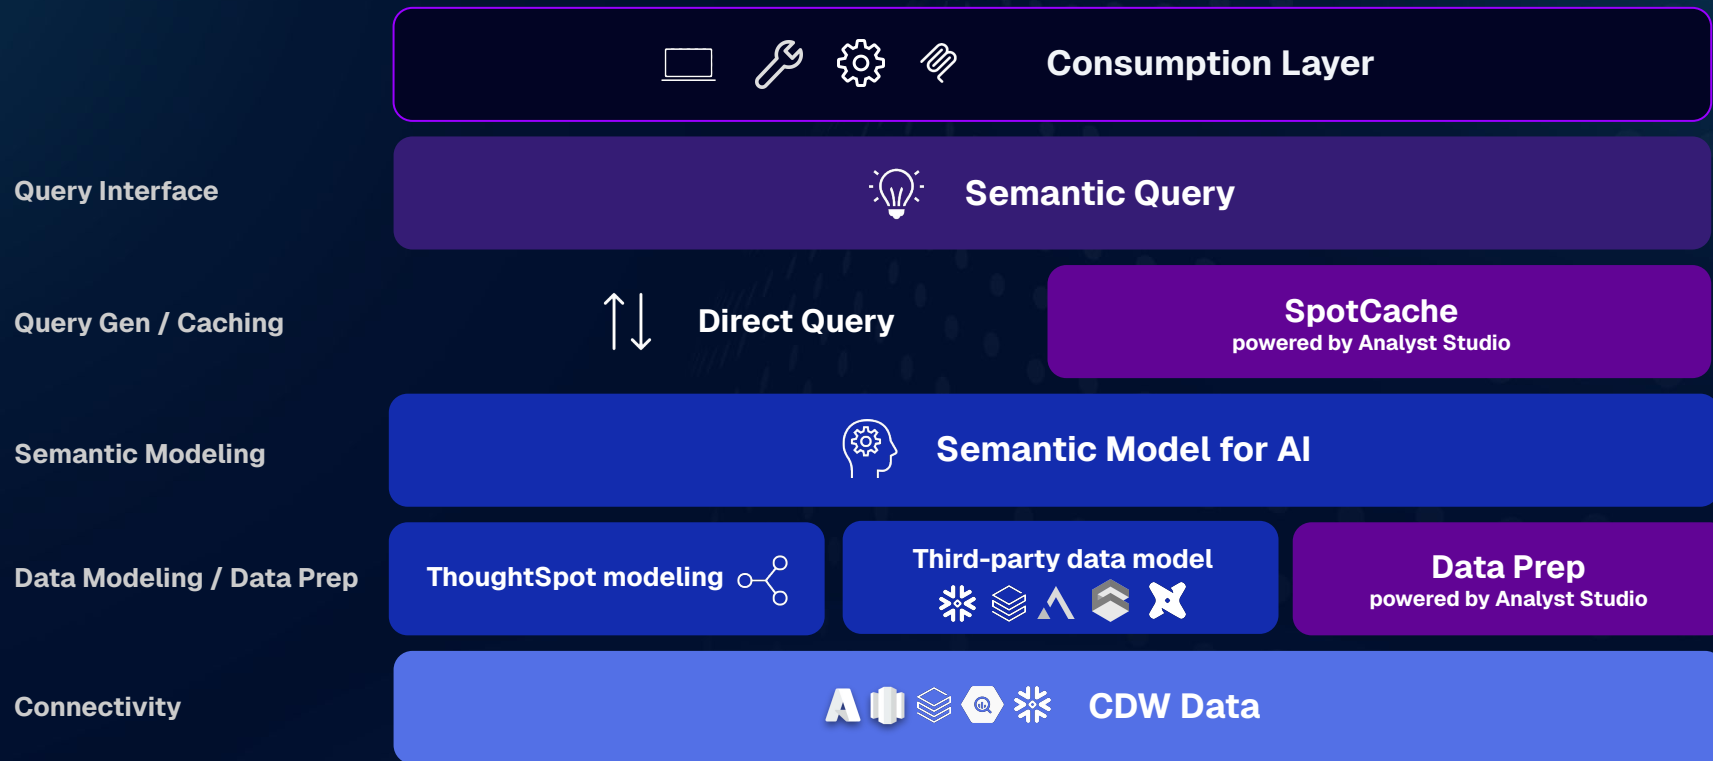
Consumption Layer

Query Interface

Semantic Query

Query Gen / Caching

Direct Query

SpotCache
powered by Analyst Studio

Semantic Modeling

Semantic Model for AI

Data Modeling / Data Prep

ThoughtSpot modeling

Third-party data model

Data Prep
powered by Analyst Studio

Connectivity

CDW Data